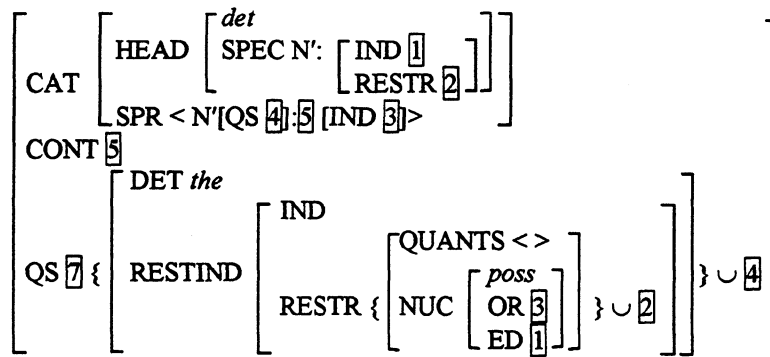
CAT HEAD $\begin{bmatrix} \textit{det} \\ \text{SPEC N}': \begin{bmatrix} \text{IND } \boxed{1} \\ \text{RESTR } \boxed{2} \end{bmatrix} \end{bmatrix}$

SPR < N'[QS $\boxed{4}$]:$\boxed{5}$ [IND $\boxed{3}$]>

CONT $\boxed{5}$

QS $\boxed{7}$ { DET *the*

RESTIND IND

RESTR { QUANTS < >

NUC $\begin{bmatrix} \textit{poss} \\ \text{OR } \boxed{3} \\ \text{ED } \boxed{1} \end{bmatrix}$ } $\cup$ $\boxed{2}$ } $\cup$ $\boxed{4}$